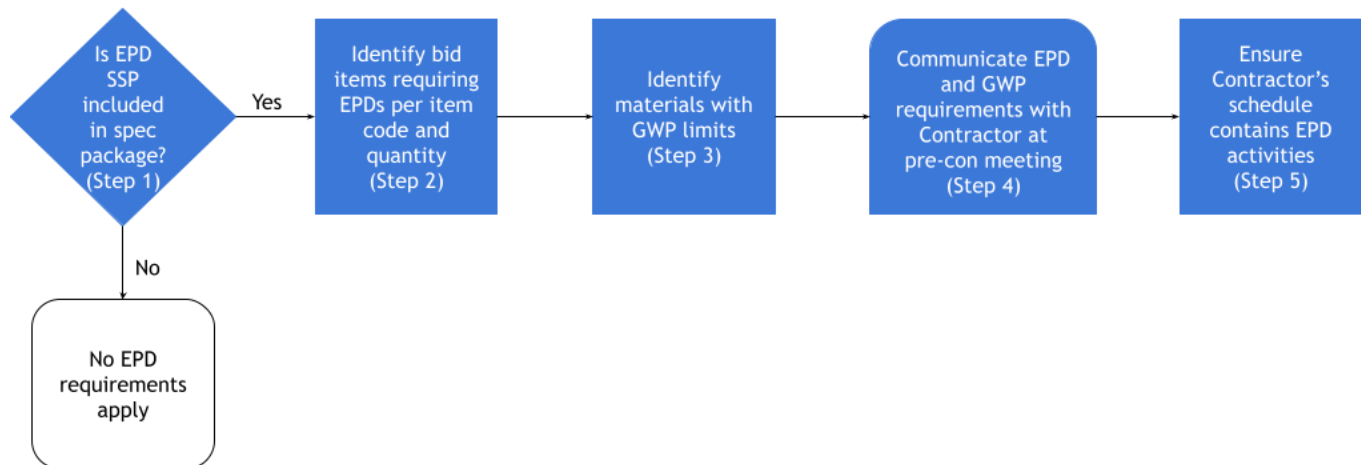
Is EPD SSP included in spec package? (Step 1)

Yes

Identify bid items requiring EPDs per item code and quantity (Step 2)

Identify materials with GWP limits (Step 3)

Communicate EPD and GWP requirements with Contractor at pre-con meeting (Step 4)

Ensure Contractor's schedule contains EPD activities (Step 5)

No

No EPD requirements apply